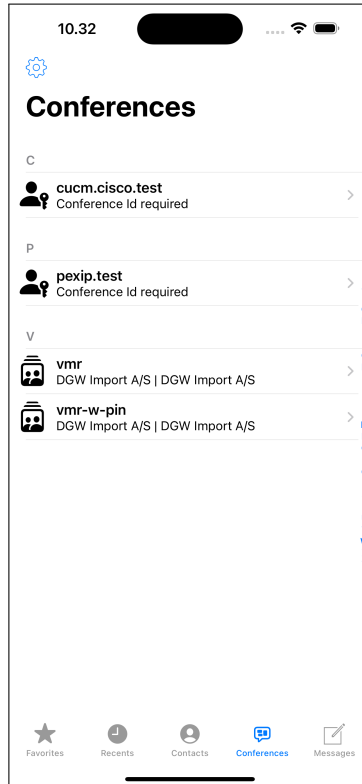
10.32

Conferences

C

cucm.cisco.test
Conference Id required

P

pexip.test
Conference Id required

V

vmr
DGW Import A/S | DGW Import A/S

vmr-w-pin
DGW Import A/S | DGW Import A/S

Favorites Recents Contacts Conferences Messages